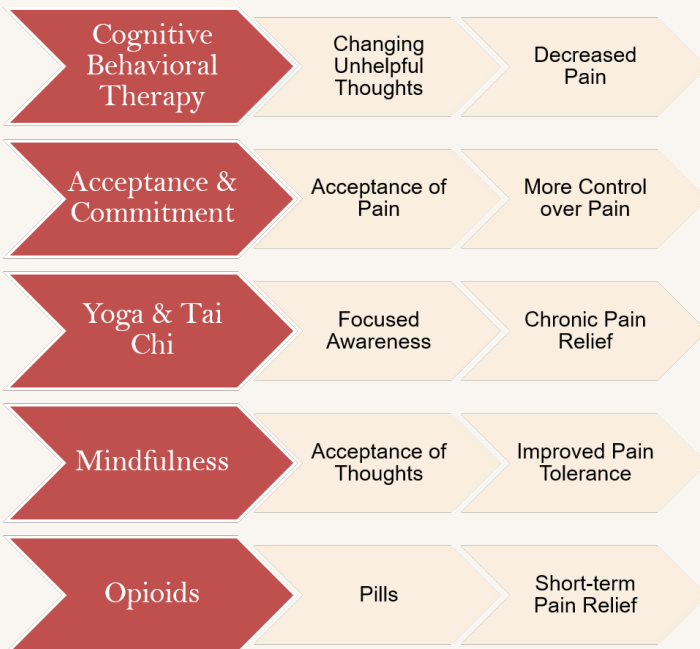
Cognitive Behavioral Therapy

Changing Unhelpful Thoughts

Decreased Pain

Acceptance & Commitment

Acceptance of Pain

More Control over Pain

Yoga & Tai Chi

Focused Awareness

Chronic Pain Relief

Mindfulness

Acceptance of Thoughts

Improved Pain Tolerance

Opioids

Pills

Short-term Pain Relief